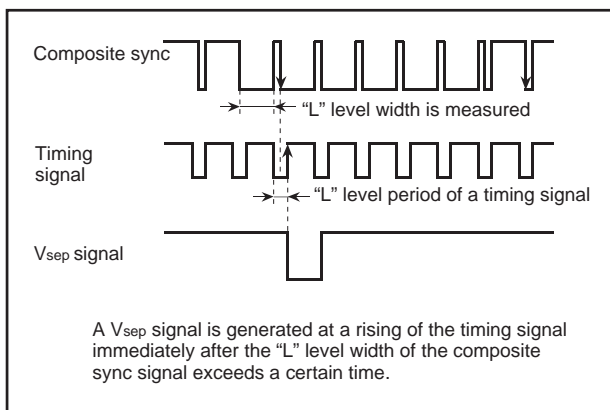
Composite sync

"L" level width is measured

Timing signal

"L" level period of a timing signal

V$_{sep}$ signal

A V$_{sep}$ signal is generated at a rising of the timing signal immediately after the "L" level width of the composite sync signal exceeds a certain time.